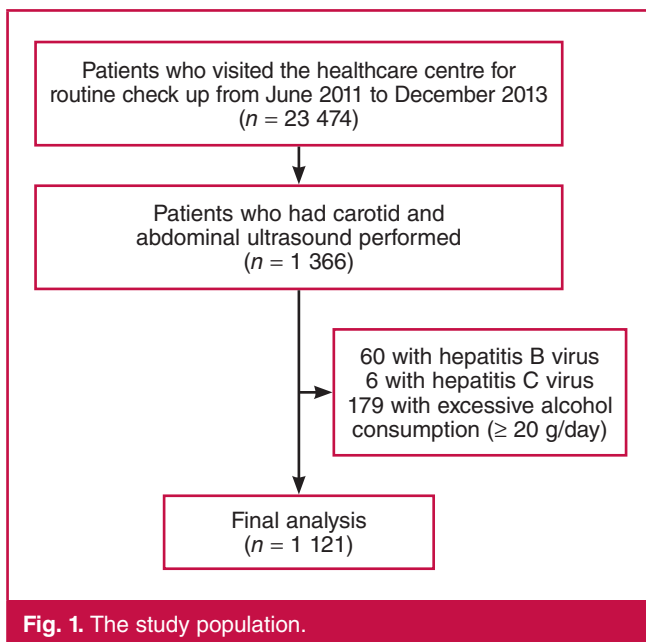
Patients who visited the healthcare centre for routine check up from June 2011 to December 2013 ($n$ = 23 474)

Patients who had carotid and abdominal ultrasound performed ($n$ = 1 366)

60 with hepatitis B virus
6 with hepatitis C virus
179 with excessive alcohol consumption (≥ 20 g/day)

Final analysis ($n$ = 1 121)

**Fig. 1.** The study population.